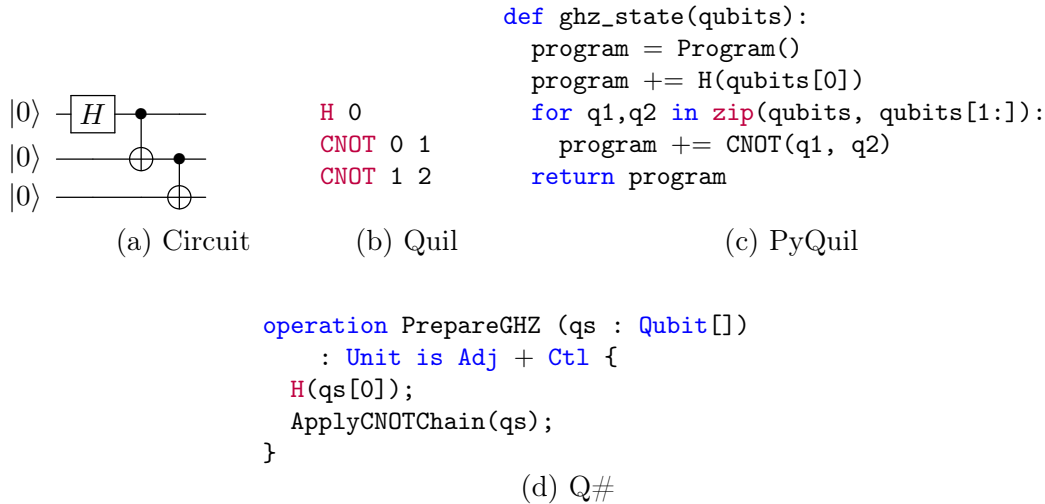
$|0\rangle$ H
$|0\rangle$
$|0\rangle$

(a) Circuit

H 0
CNOT 0 1
CNOT 1 2

(b) Quil

def ghz_state(qubits):
  program = Program()
  program += H(qubits[0])
  for q1,q2 in zip(qubits, qubits[1:]):
    program += CNOT(q1, q2)
  return program

(c) PyQuil

operation PrepareGHZ (qs : Qubit[])
    : Unit is Adj + Ctl {
  H(qs[0]);
  ApplyCNOTChain(qs);
}

(d) Q#